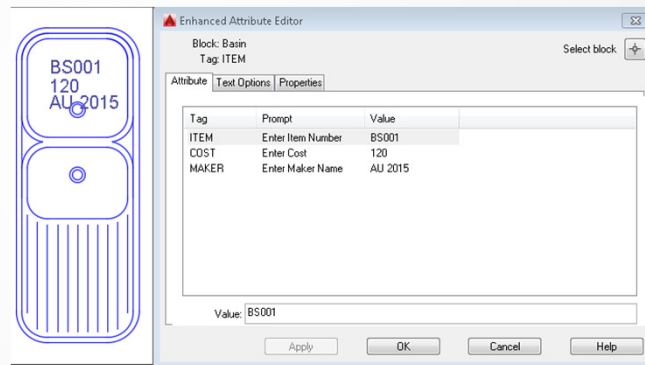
BS001
120
AU 2015

Enhanced Attribute Editor

Block: Basin
Tag: ITEM

Select block

Attribute | Text Options | Properties

| Tag | Prompt | Value |
|---|---|---|
| ITEM | Enter Item Number | BS001 |
| COST | Enter Cost | 120 |
| MAKER | Enter Maker Name | AU 2015 |

Value: BS001

Apply | OK | Cancel | Help